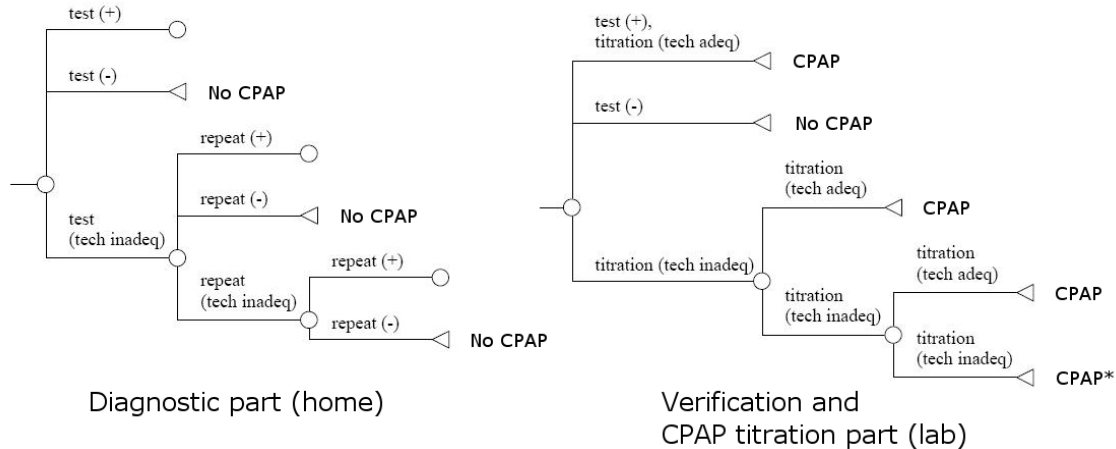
test (+)

test (-)

No CPAP

repeat (+)

repeat (-)

No CPAP

test (tech inadeq)

repeat (tech inadeq)

repeat (+)

repeat (-)

No CPAP

Diagnostic part (home)

test (+), titration (tech adeq)

CPAP

test (-)

No CPAP

titration (tech adeq)

CPAP

titration (tech inadeq)

titration (tech adeq)

CPAP

titration (tech inadeq)

titration (tech inadeq)

CPAP*

Verification and CPAP titration part (lab)